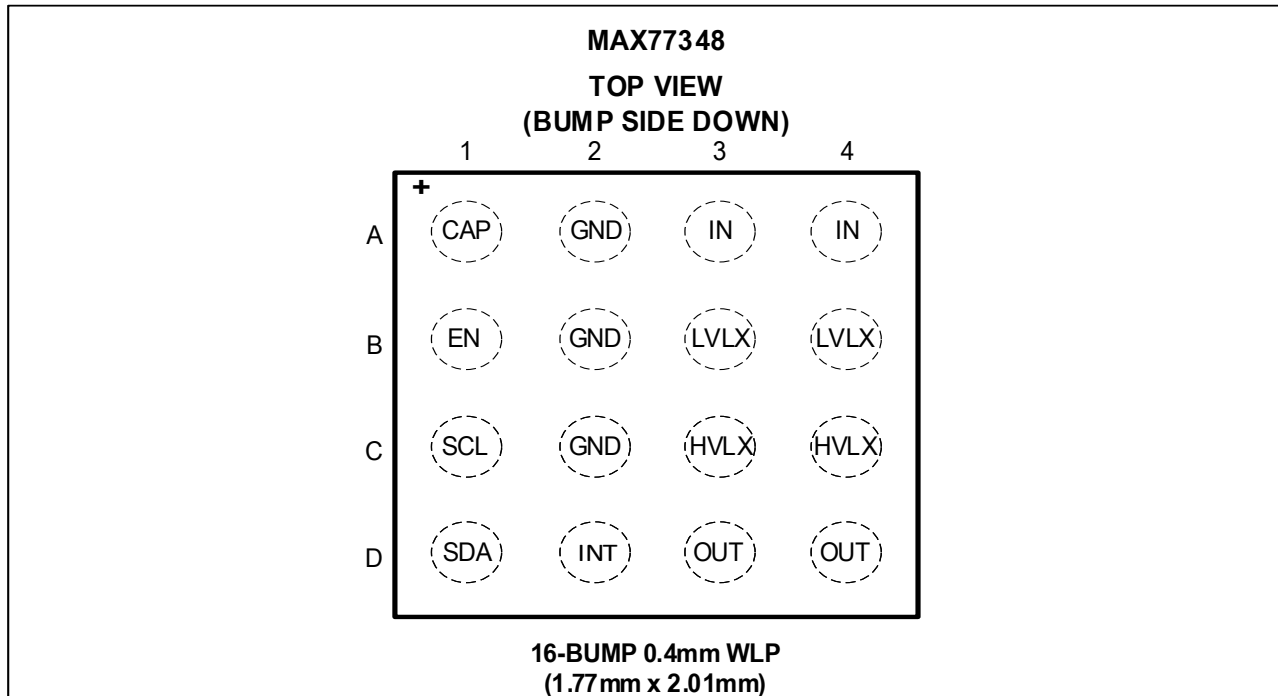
MAX77348

TOP VIEW
(BUMP SIDE DOWN)

| | 1 | 2 | 3 | 4 |
|---|---|---|---|---|
| A | CAP | GND | IN | IN |
| B | EN | GND | LVLX | LVLX |
| C | SCL | GND | HVLX | HVLX |
| D | SDA | INT | OUT | OUT |

+

16-BUMP 0.4mm WLP
(1.77mm x 2.01mm)